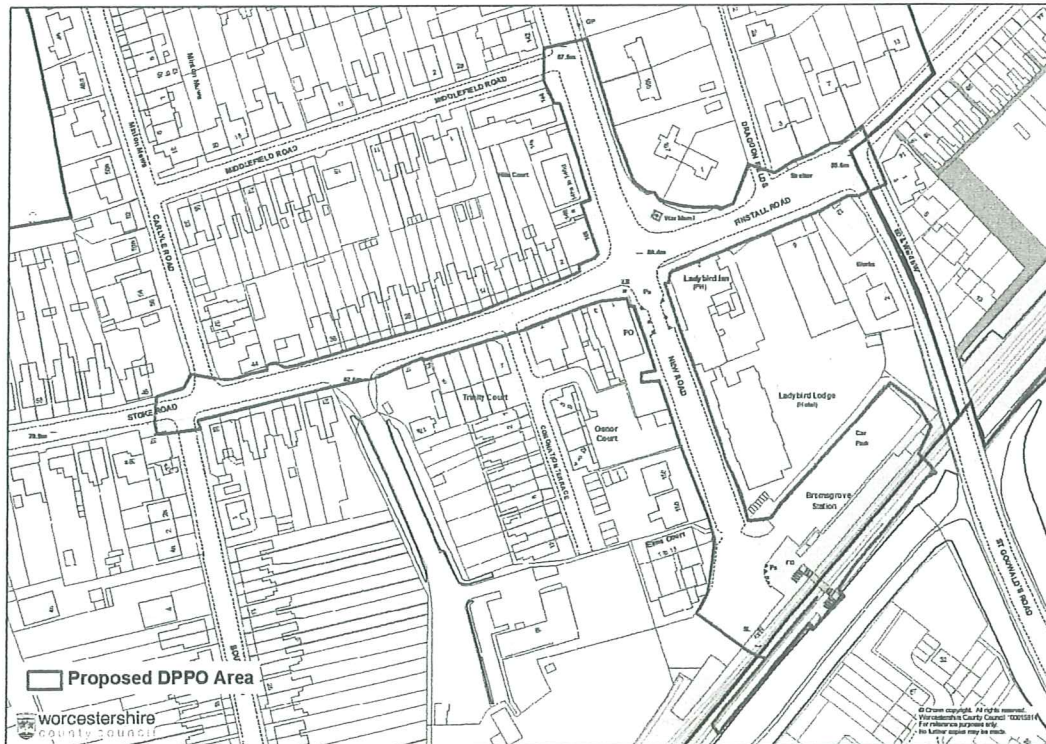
MIDDLEFIELD ROAD

MIDDLEFIELD ROAD

CARLISLE ROAD

DRADDON FIELDS

FINSTALL ROAD

Ladybird Inn (PH)

Ladybird Lodge (Hotel)

Trinity Court

Osnor Court

STOKE ROAD

NEW ROAD

Car Park

Bromsgrove Station

ST GODWALD'S ROAD

Shelter

PO

Proposed DPPO Area

worcestershire county council

© Crown copyright. All rights reserved. Worcestershire County Council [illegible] For reference purposes only. No further copies may be made.